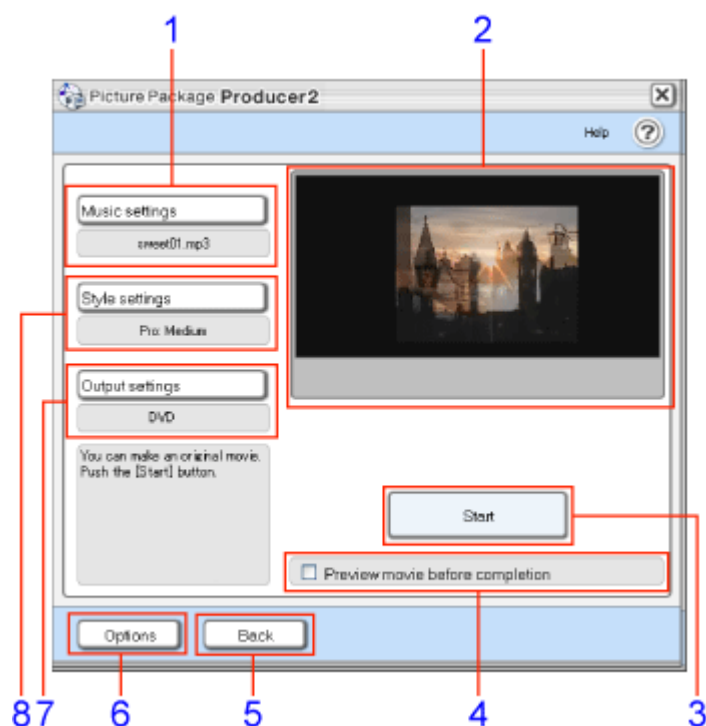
1
2
Picture Package Producer2
Help
Music settings
sweet01.mp3
Style settings
Pro: Medium
Output settings
DVD
You can make an original movie. Push the [Start] button.
Start
Preview movie before completion
Options
Back
8 7
6
5
4
3